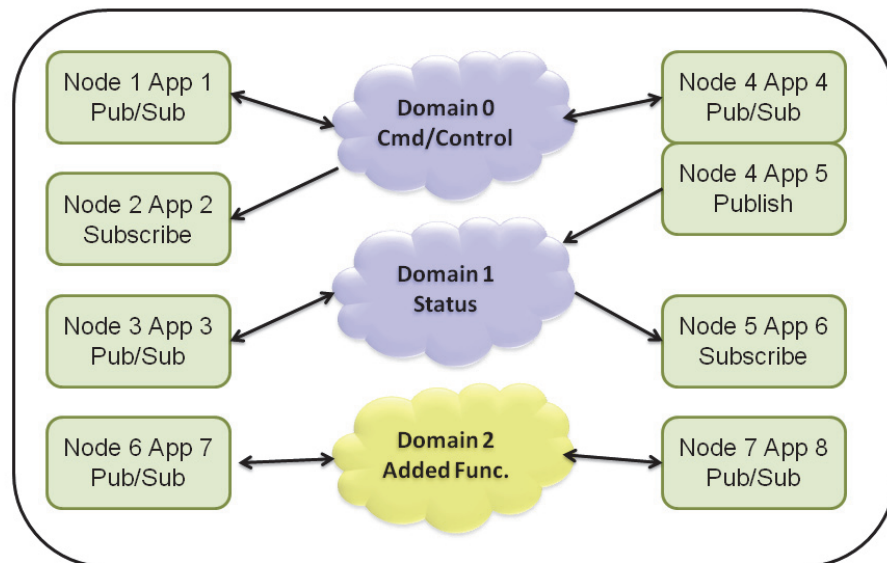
Node 1 App 1
Pub/Sub

Domain 0
Cmd/Control

Node 4 App 4
Pub/Sub

Node 2 App 2
Subscribe

Node 4 App 5
Publish

Domain 1
Status

Node 3 App 3
Pub/Sub

Node 5 App 6
Subscribe

Node 6 App 7
Pub/Sub

Domain 2
Added Func.

Node 7 App 8
Pub/Sub